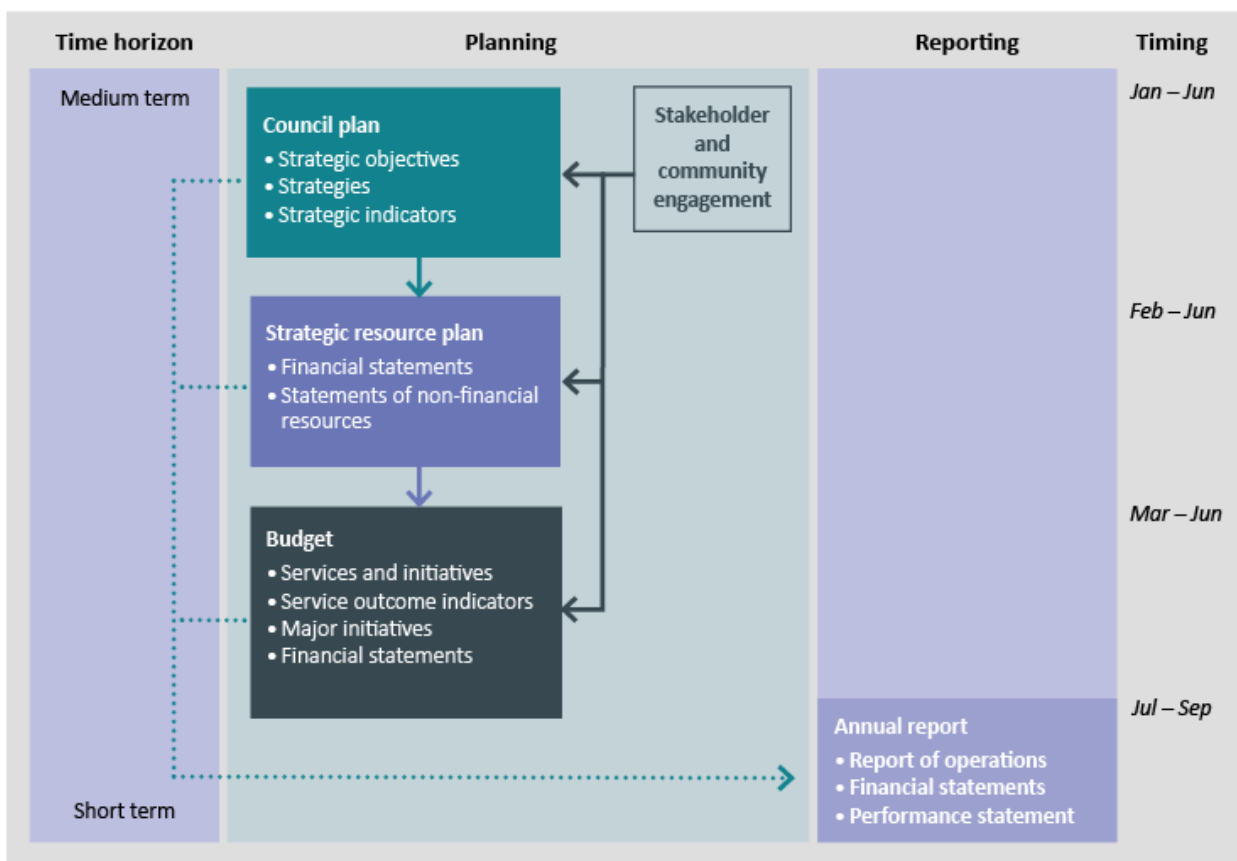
Time horizon

Planning

Reporting

Timing

Medium term

Council plan
• Strategic objectives
• Strategies
• Strategic indicators

Stakeholder and community engagement

Jan – Jun

Strategic resource plan
• Financial statements
• Statements of non-financial resources

Feb – Jun

Budget
• Services and initiatives
• Service outcome indicators
• Major initiatives
• Financial statements

Mar – Jun

Jul – Sep

Annual report
• Report of operations
• Financial statements
• Performance statement

Short term